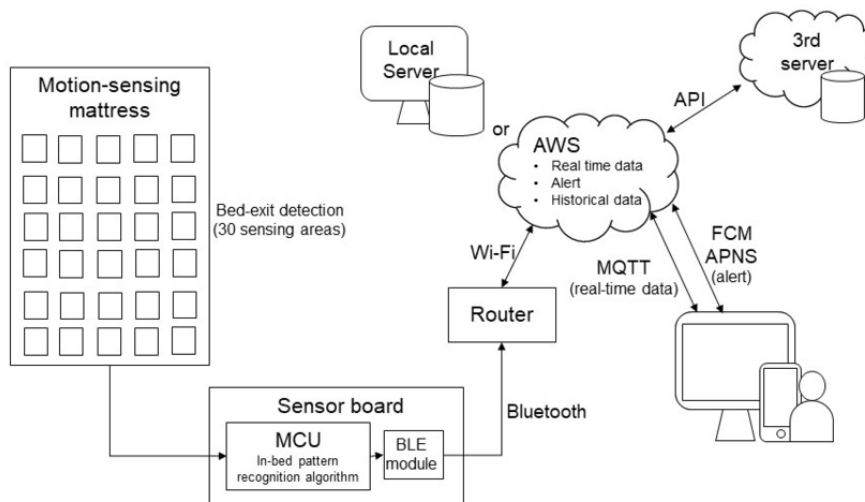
Motion-sensing mattress

Bed-exit detection (30 sensing areas)

Local Server

or

3rd server

API

AWS
• Real time data
• Alert
• Historical data

Wi-Fi

MQTT (real-time data)

FCM APNS (alert)

Router

Sensor board

MCU
In-bed pattern recognition algorithm

BLE module

Bluetooth